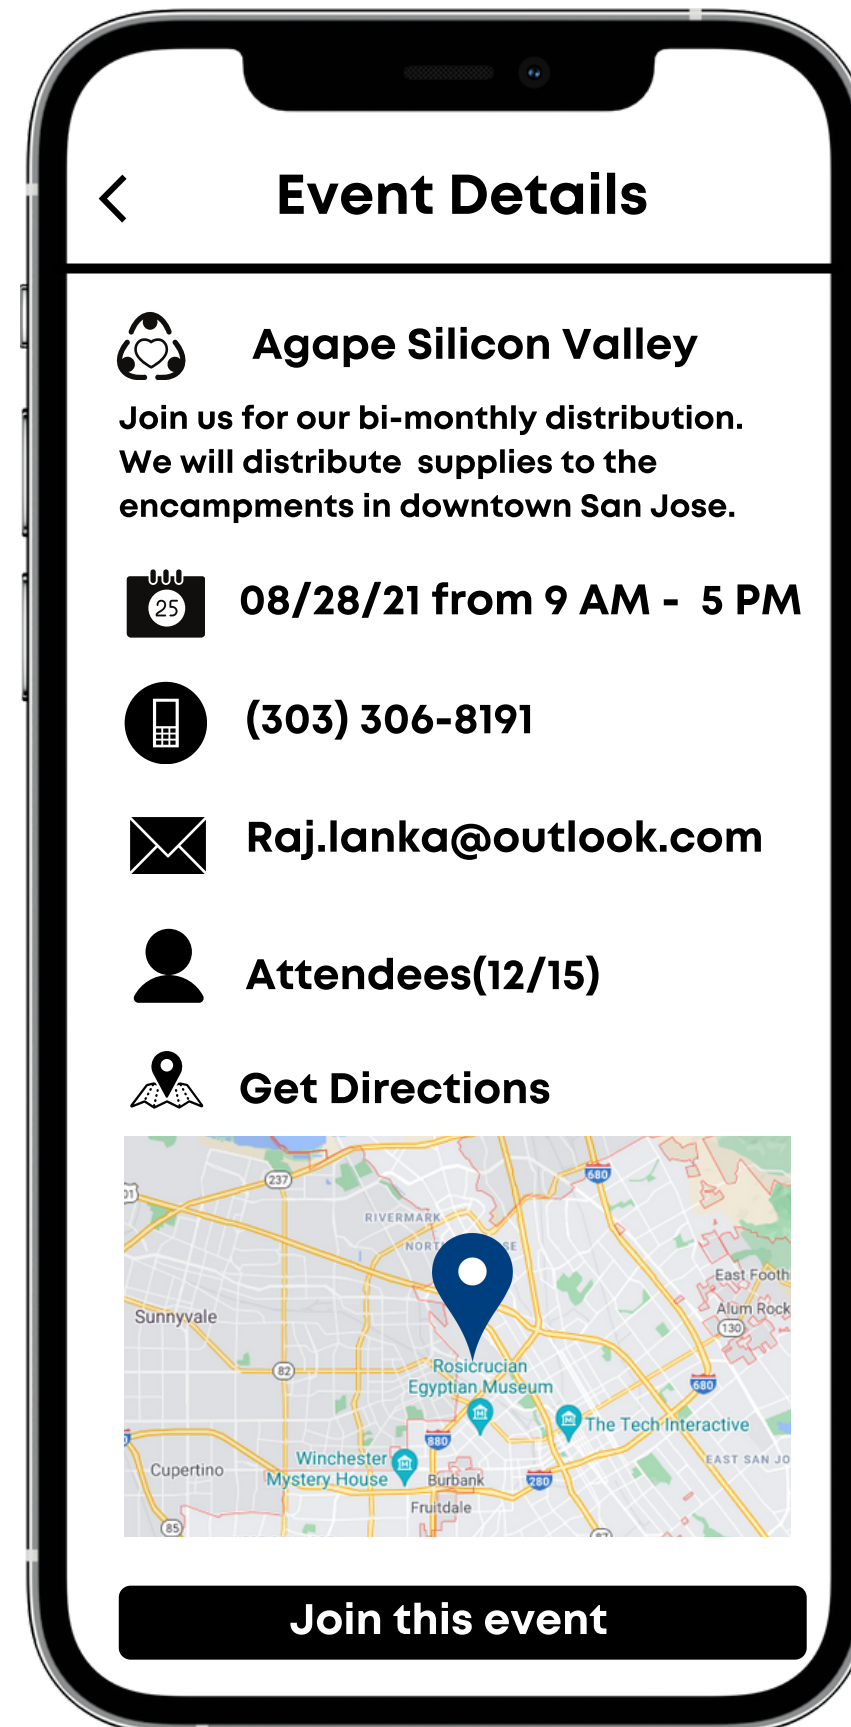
Event Details

Agape Silicon Valley

Join us for our bi-monthly distribution. We will distribute supplies to the encampments in downtown San Jose.

25

08/28/21 from 9 AM - 5 PM

(303) 306-8191

Raj.lanka@outlook.com

Attendees(12/15)

Get Directions

237
680
RIVERMARK
NORT
East Footh
Sunnyvale
Alum Rock
130
82
Rosicrucian Egyptian Museum
680
The Tech Interactive
880
EAST SAN JO
Winchester Mystery House
Cupertino
Burbank
280
Fruitdale
85

Join this event